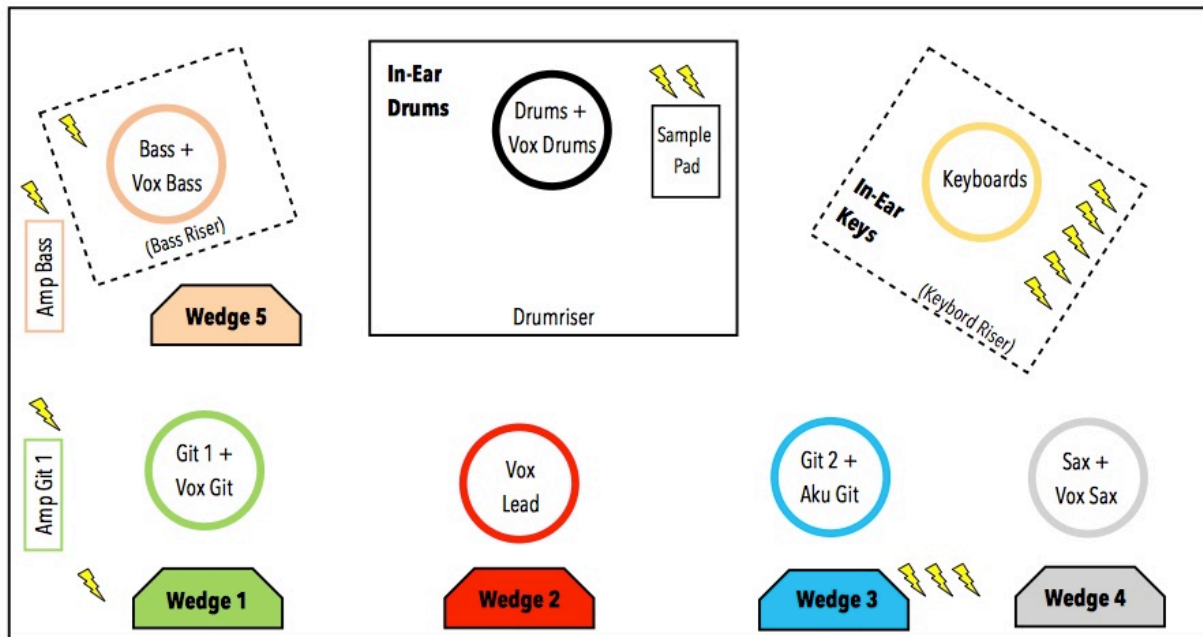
Bass +
Vox Bass

(Bass Riser)

Amp Bass

Wedge 5

In-Ear
Drums

Drums +
Vox Drums

Sample
Pad

Drumriser

Keyboards

In-Ear
Keys

(Keybord Riser)

Amp Git 1

Git 1 +
Vox Git

Vox
Lead

Git 2 +
Aku Git

Sax +
Vox Sax

Wedge 1

Wedge 2

Wedge 3

Wedge 4